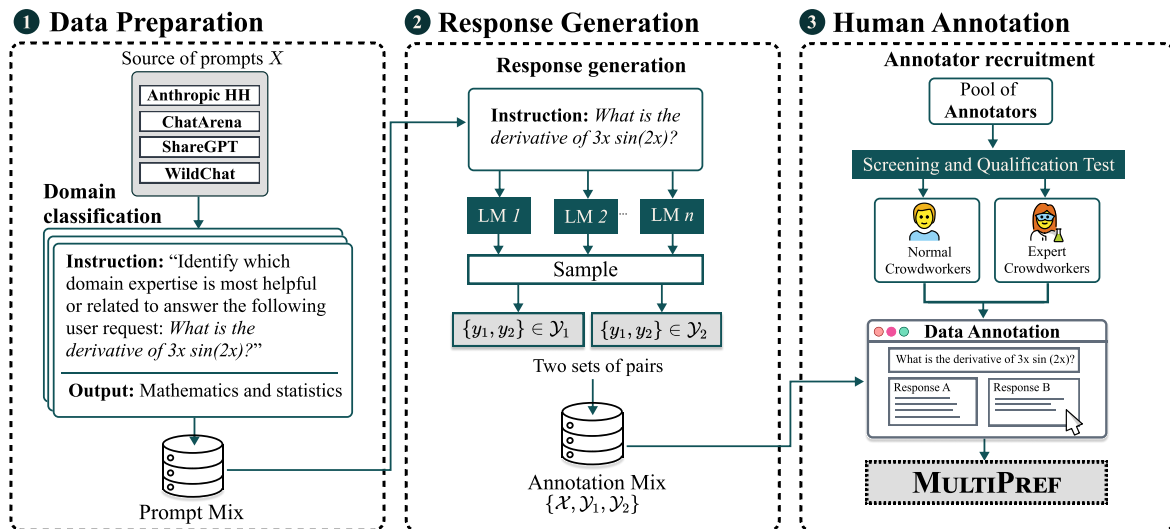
1 Data Preparation

Source of prompts $X$

Anthropic HH

ChatArena

ShareGPT

WildChat

Domain classification

Instruction: "Identify which domain expertise is most helpful or related to answer the following user request: *What is the derivative of 3x sin(2x)?*"

Output: Mathematics and statistics

Prompt Mix

2 Response Generation

Response generation

Instruction: *What is the derivative of 3x sin(2x)?*

LM *1*

LM *2*

...

LM *n*

Sample

$\{y_1, y_2\} \in \mathcal{Y}_1$

$\{y_1, y_2\} \in \mathcal{Y}_2$

Two sets of pairs

Annotation Mix

$\{\mathcal{X}, \mathcal{Y}_1, \mathcal{Y}_2\}$

3 Human Annotation

Annotator recruitment

Pool of Annotators

Screening and Qualification Test

Normal Crowdworkers

Expert Crowdworkers

Data Annotation

What is the derivative of 3x sin (2x)?

Response A

Response B

MULTIPREF